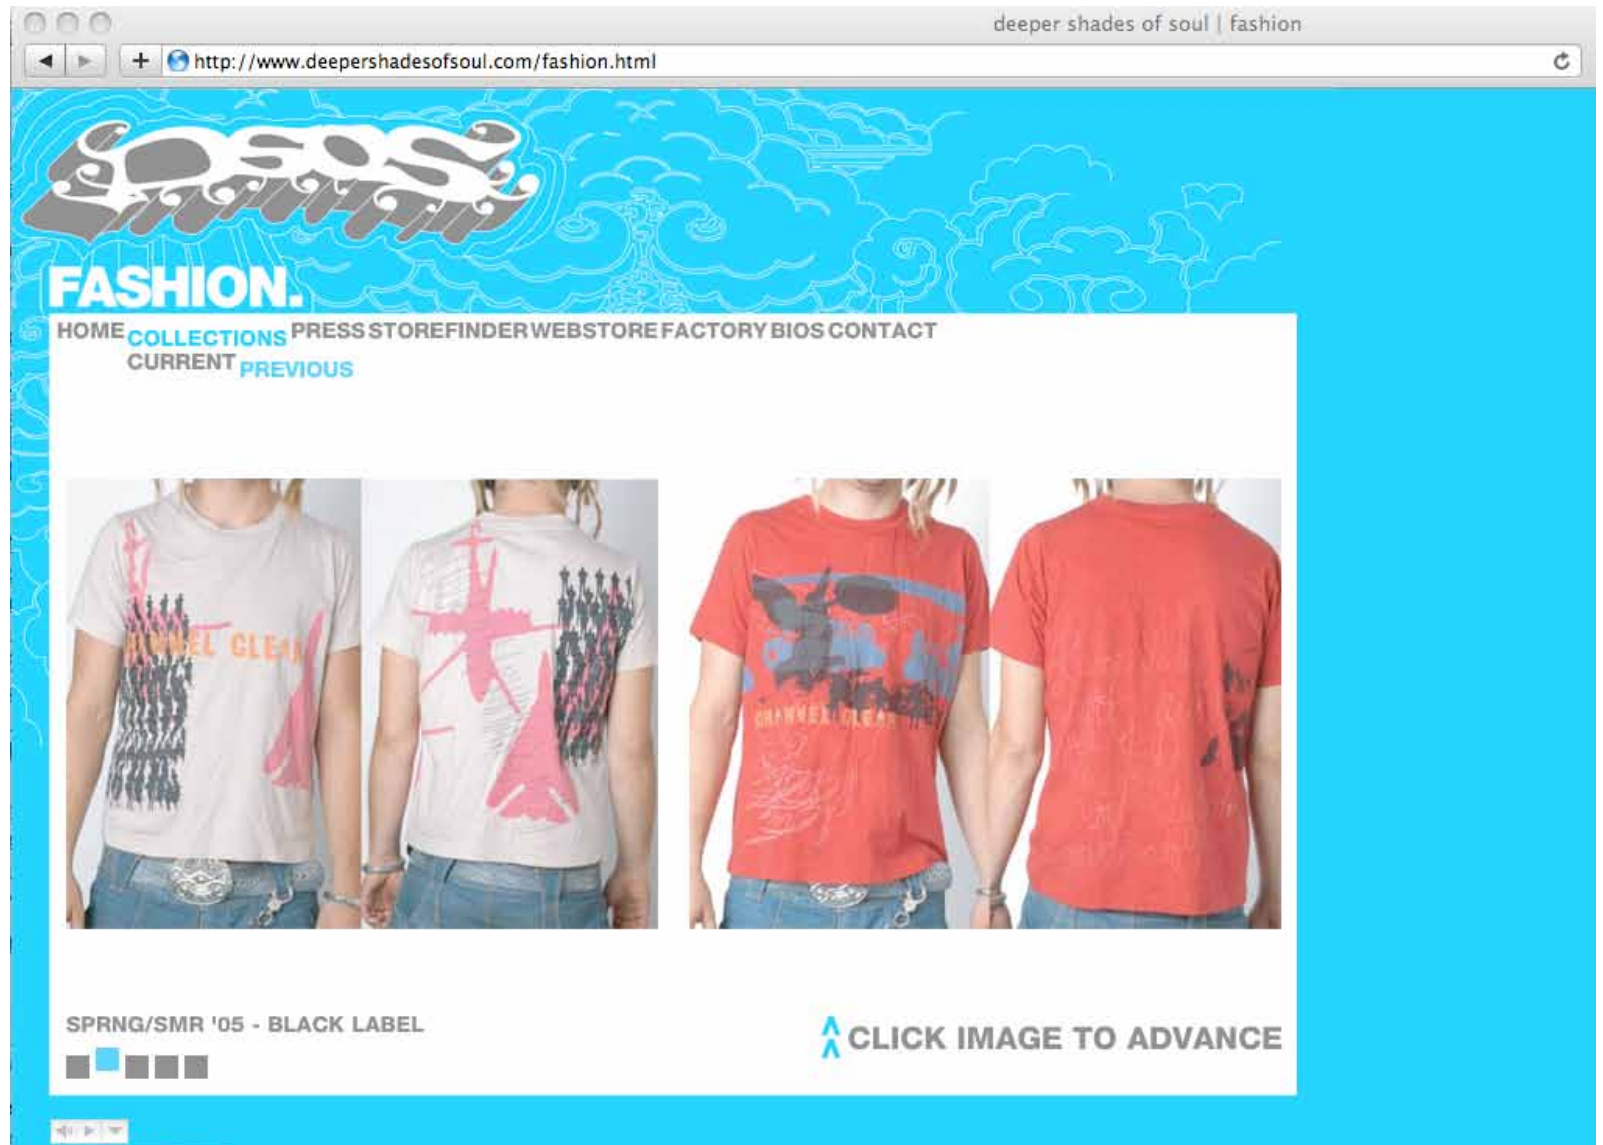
deeper shades of soul | fashion

http://www.deepershadesofsoul.com/fashion.html

DSOS

FASHION.

HOME COLLECTIONS PRESS STOREFINDER WEBSTORE FACTORY BIOS CONTACT
CURRENT PREVIOUS

CHANNEL CLEAR

CHANNEL CLEAR

SPRNG/SMR '05 - BLACK LABEL

CLICK IMAGE TO ADVANCE